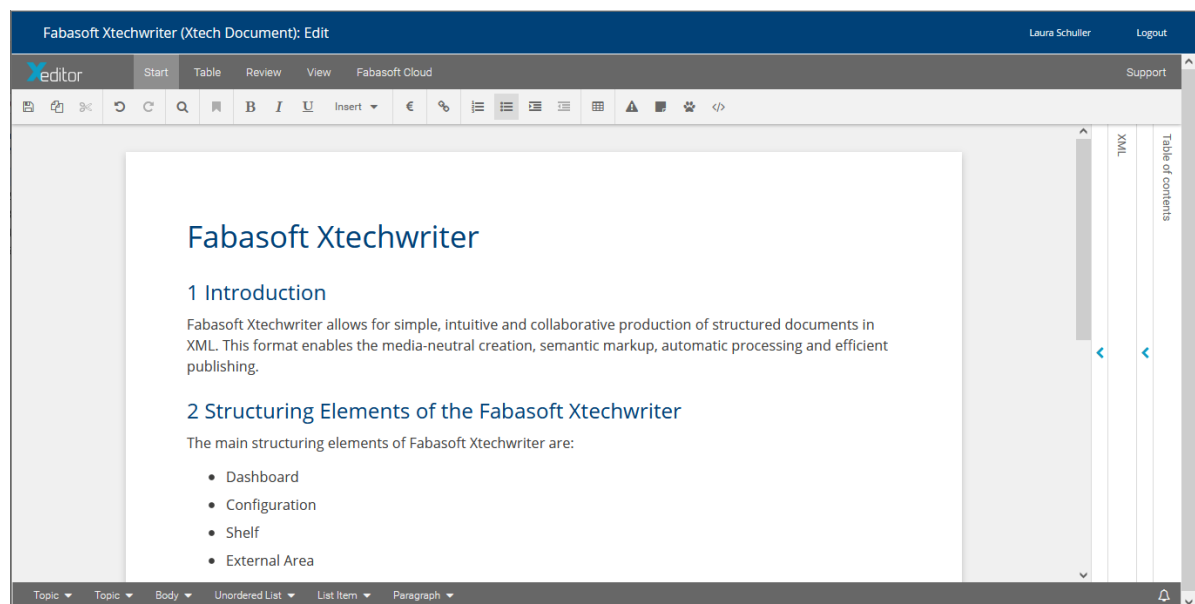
Fabasoft Xtechwriter (Xtech Document): Edit

Laura Schuller

Logout

Xeditor

Start

Table

Review

View

Fabasoft Cloud

Support

B I U Insert €

Fabasoft Xtechwriter

1 Introduction

Fabasoft Xtechwriter allows for simple, intuitive and collaborative production of structured documents in XML. This format enables the media-neutral creation, semantic markup, automatic processing and efficient publishing.

2 Structuring Elements of the Fabasoft Xtechwriter

The main structuring elements of Fabasoft Xtechwriter are:

- Dashboard
- Configuration
- Shelf
- External Area

XML

Table of contents

Topic

Topic

Body

Unordered List

List Item

Paragraph